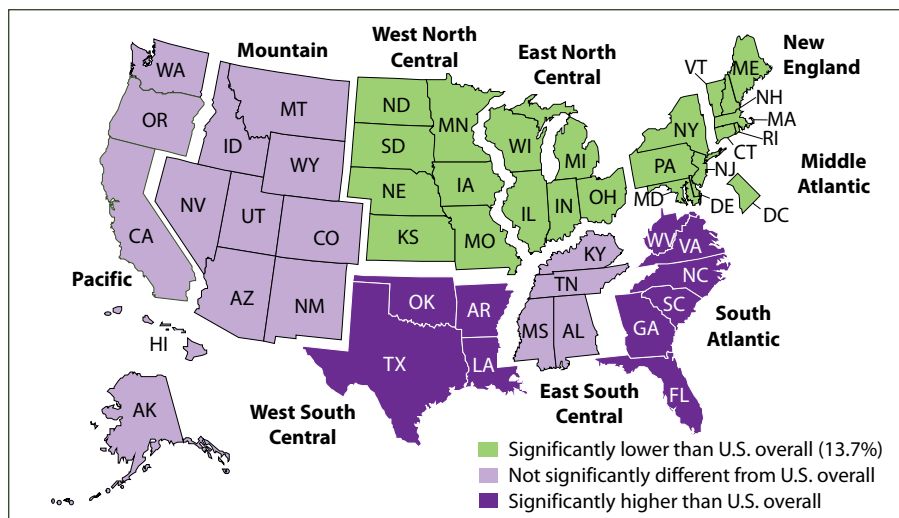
Mountain

West North Central

East North Central

New England

WA
OR
MT
ID
WY
ND
SD
NE
KS
MN
IA
MO
WI
MI
IL
IN
OH
VT
ME
NH
MA
RI
CT
NY
PA
NJ
MD
DE
DC

Middle Atlantic

NV
UT
CO
CA
AZ
NM

Pacific

HI

OK
AR
TX
LA
KY
TN
MS
AL
WV
VA
NC
SC
GA
FL

South Atlantic

East South Central

AK

West South Central

Significantly lower than U.S. overall (13.7%)
Not significantly different from U.S. overall
Significantly higher than U.S. overall